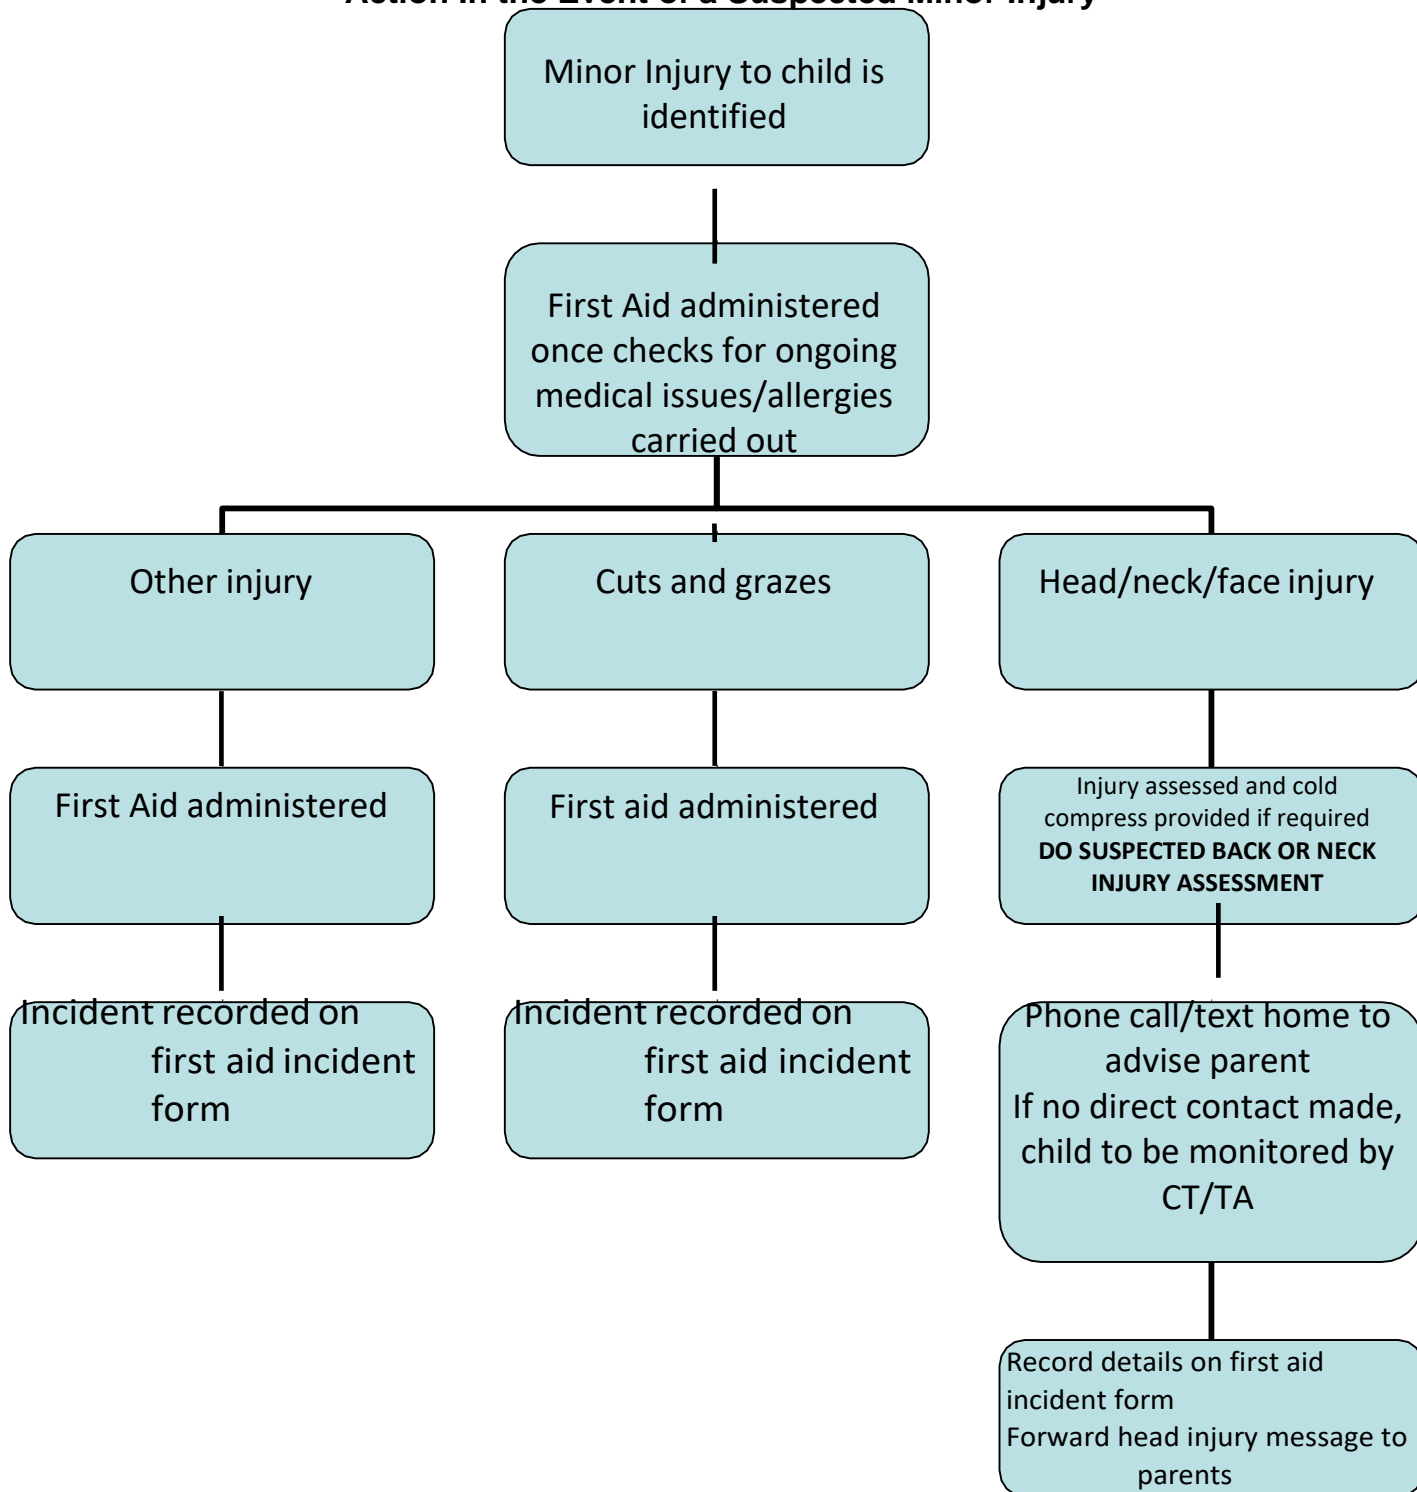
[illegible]

Minor Injury to child is identified

First Aid administered once checks for ongoing medical issues/allergies carried out

Other injury

Cuts and grazes

Head/neck/face injury

First Aid administered

First aid administered

Injury assessed and cold compress provided if required
DO SUSPECTED BACK OR NECK INJURY ASSESSMENT

Incident recorded on first aid incident form

Incident recorded on first aid incident form

Phone call/text home to advise parent
If no direct contact made, child to be monitored by CT/TA

Record details on first aid incident form
Forward head injury message to parents